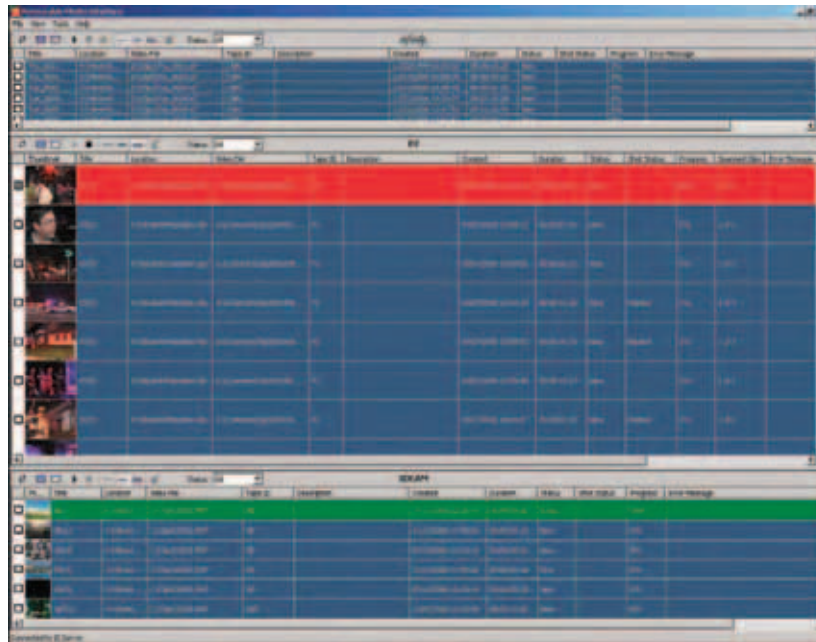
File View Tools Help

Status

File | Location | Video File | Tape ID | Description | Created | Duration | Status | Shot Status | Progress | Error Message

Status

Thumbnail | Title | Location | Video File | Tape ID | Description | Created | Duration | Status | Shot Status | Progress | Scanned Size | Error Message

Status

XDCAM

Title | Location | Video File | Tape ID | Description | Created | Duration | Status | Shot Status | Progress | Error Message

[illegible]